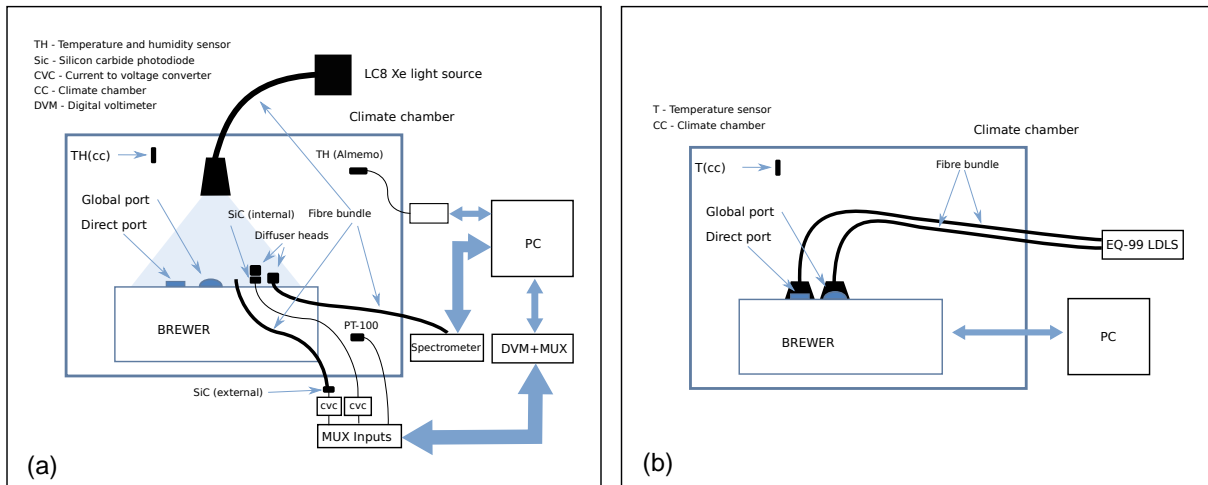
TH - Temperature and humidity sensor
Sic - Silicon carbide photodiode
CVC - Current to voltage converter
CC - Climate chamber
DVM - Digital voltimeter

LC8 Xe light source

Climate chamber

TH(cc)

TH (Almemo)

Global port

Direct port

SiC (internal)

Fibre bundle

Diffuser heads

PC

BREWER

PT-100

Spectrometer

DVM+MUX

SiC (external)

cvc

cvc

MUX Inputs

(a)

T - Temperature sensor
CC - Climate chamber

Climate chamber

T(cc)

Fibre bundle

Global port

Direct port

EQ-99 LDLS

BREWER

PC

(b)